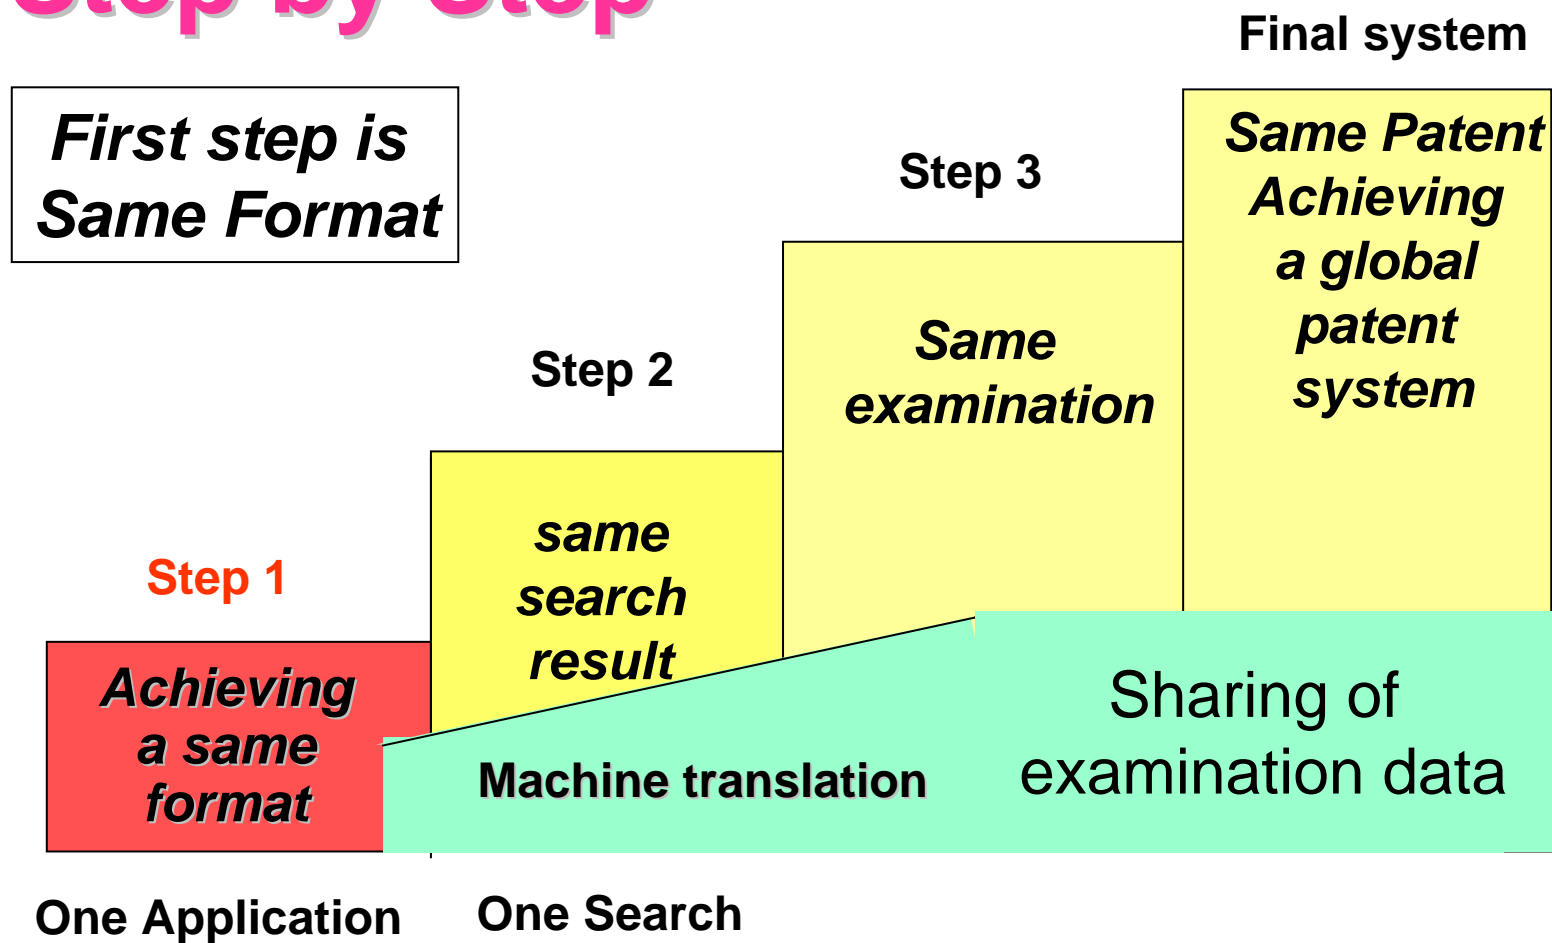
Step by Step

Final system

First step is Same Format

Step 3

Same Patent Achieving a global patent system

Step 2

Same examination

Step 1

same search result

Achieving a same format

Sharing of examination data

Machine translation

One Application

One Search